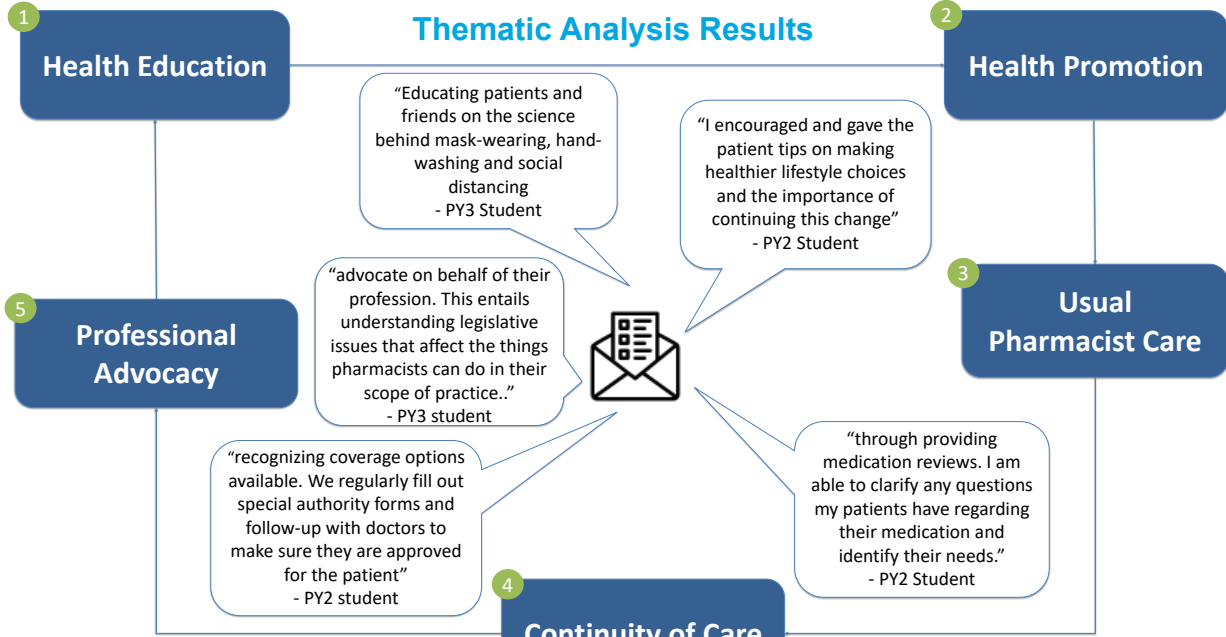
Thematic Analysis Results

1
Health Education

2
Health Promotion

“Educating patients and friends on the science behind mask-wearing, hand-washing and social distancing
- PY3 Student

“I encouraged and gave the patient tips on making healthier lifestyle choices and the importance of continuing this change”
- PY2 Student

“advocate on behalf of their profession. This entails understanding legislative issues that affect the things pharmacists can do in their scope of practice..”
- PY3 student

5
Professional Advocacy

3
Usual Pharmacist Care

“recognizing coverage options available. We regularly fill out special authority forms and follow-up with doctors to make sure they are approved for the patient”
- PY2 student

“through providing medication reviews. I am able to clarify any questions my patients have regarding their medication and identify their needs.”
- PY2 Student

4
Continuity of Care